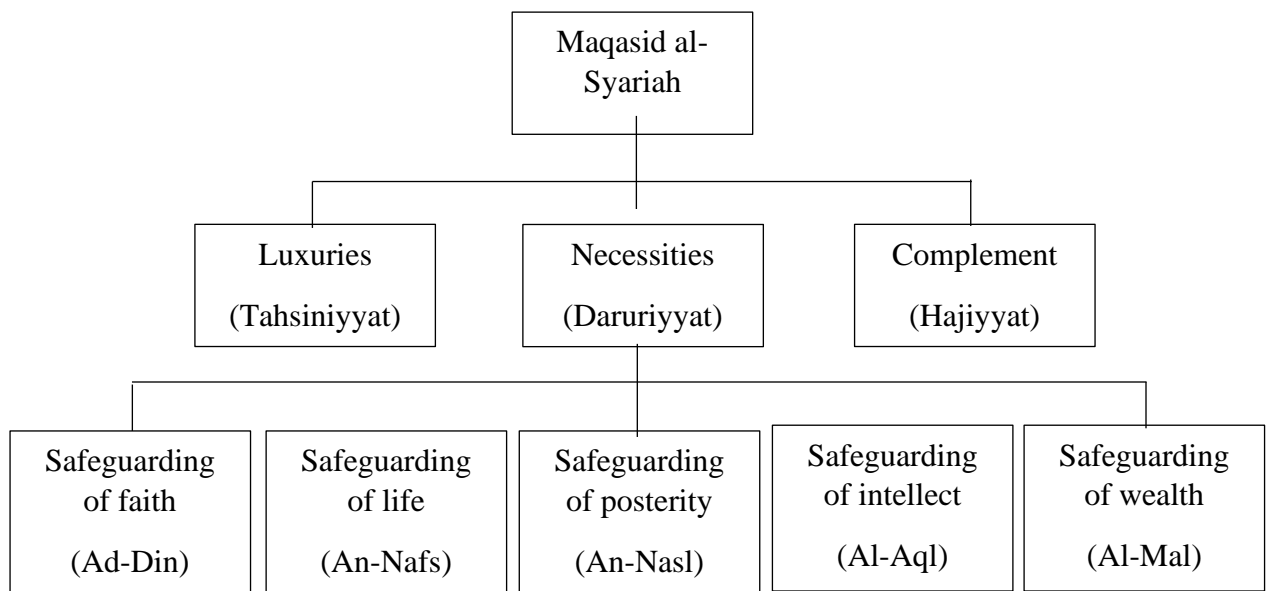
Maqasid al-Syariah

Luxuries
(Tahsiniyyat)

Necessities
(Daruriyyat)

Complement
(Hajiyyat)

Safeguarding of faith
(Ad-Din)

Safeguarding of life
(An-Nafs)

Safeguarding of posterity
(An-Nasl)

Safeguarding of intellect
(Al-Aql)

Safeguarding of wealth
(Al-Mal)